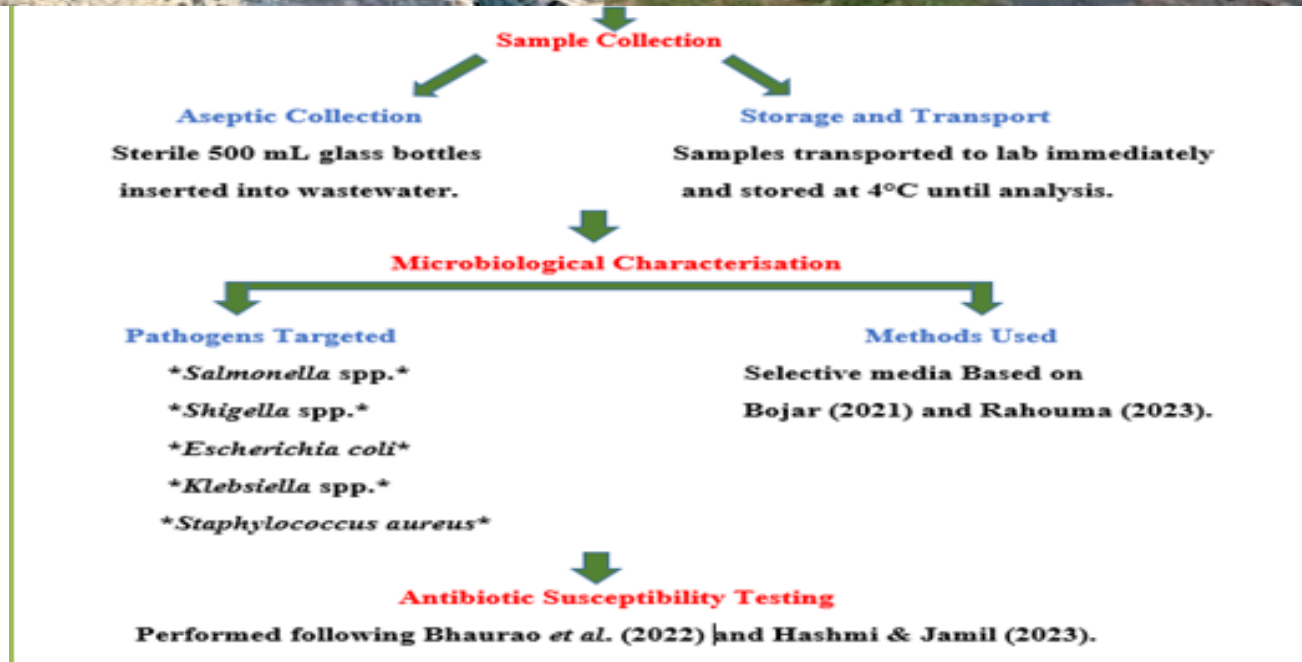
Sample Collection

Aseptic Collection

Sterile 500 mL glass bottles inserted into wastewater.

Storage and Transport

Samples transported to lab immediately and stored at 4°C until analysis.

Microbiological Characterisation

Pathogens Targeted

*Salmonella spp.*

*Shigella spp.*

*Escherichia coli*

*Klebsiella spp.*

*Staphylococcus aureus*

Methods Used

Selective media Based on Bojar (2021) and Rahouma (2023).

Antibiotic Susceptibility Testing

Performed following Bhaurao et al. (2022) and Hashmi & Jamil (2023).